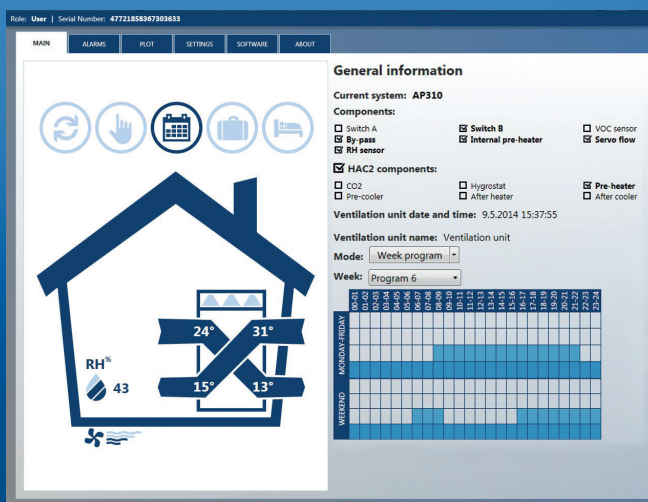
Role: User | Serial Number: 47721858367303633

MAIN | ALARMS | PLOT | SETTINGS | SOFTWARE | ABOUT

24° 31°
15° 13°
RH%
43

General information

Current system: AP310

Components:

☐ Switch A ☑ Switch B ☐ VOC sensor
☑ By-pass ☑ Internal pre-heater ☑ Servo flow
☑ RH sensor

☑ HAC2 components:

☐ CO2 ☐ Hygrostat ☑ Pre-heater
☐ Pre-cooler ☐ After heater ☐ After cooler

Ventilation unit date and time: 9.5.2014 15:37:55

Ventilation unit name: Ventilation unit

Mode: Week program

Week: Program 6

00-01 01-02 02-03 03-04 04-05 05-06 06-07 07-08 08-09 09-10 10-11 11-12 12-13 13-14 14-15 15-16 16-17 17-18 18-19 19-20 20-21 21-22 22-23 23-24

MONDAY-FRIDAY

WEEKEND